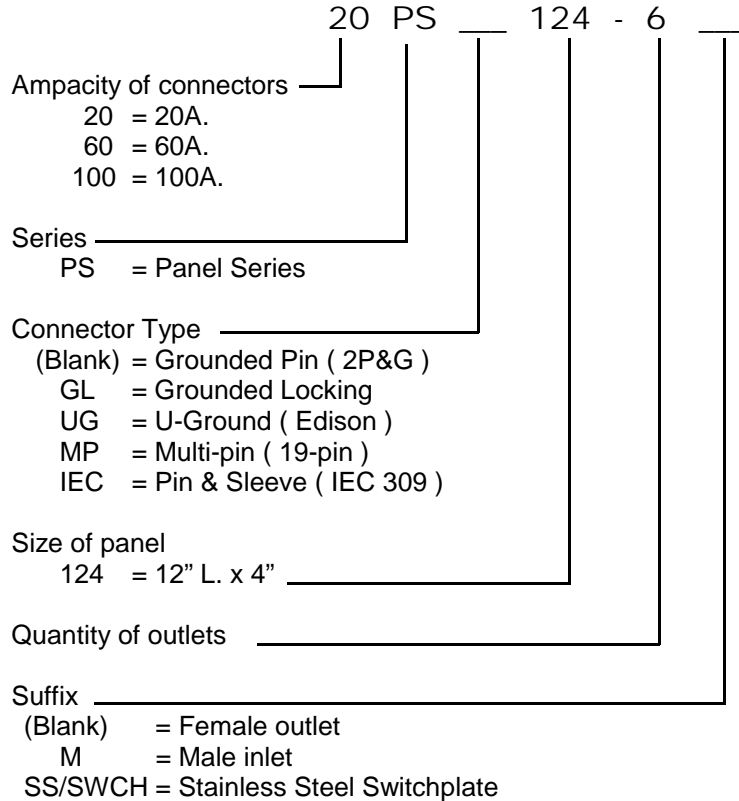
20 PS __ 124 - 6 __

Ampacity of connectors
20 = 20A.
60 = 60A.
100 = 100A.

Series
PS = Panel Series

Connector Type
(Blank) = Grounded Pin ( 2P&G )
GL = Grounded Locking
UG = U-Ground ( Edison )
MP = Multi-pin ( 19-pin )
IEC = Pin & Sleeve ( IEC 309 )

Size of panel
124 = 12" L. x 4"

Quantity of outlets

Suffix
(Blank) = Female outlet
M = Male inlet
SS/SWCH = Stainless Steel Switchplate